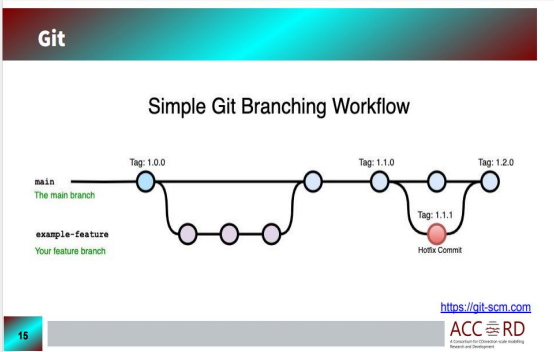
Git

Simple Git Branching Workflow

Tag: 1.0.0

Tag: 1.1.0

Tag: 1.2.0

main
The main branch

Tag: 1.1.1

example-feature
Your feature branch

Hotfix Commit

https://git-scm.com

15

ACCORD
A Consortium for COnvection-scale modelling Research and Development